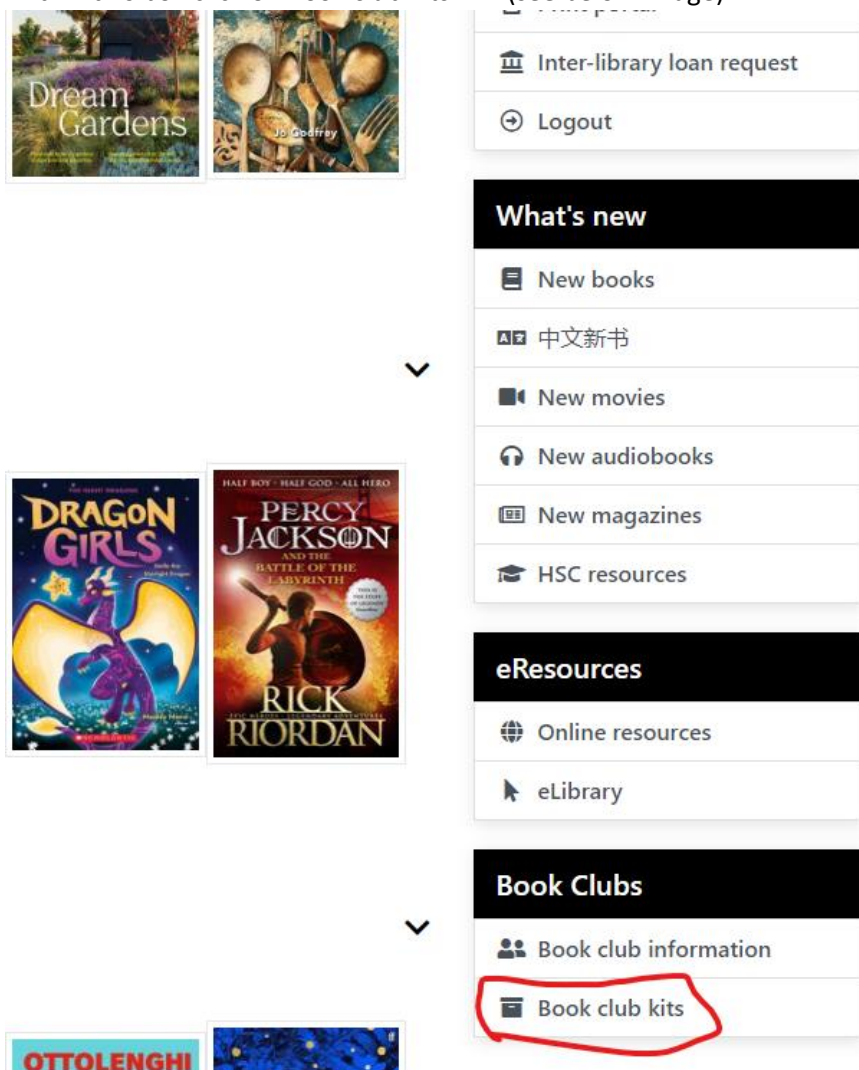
Dream Gardens

Jo Godfrey

Inter-library loan request

Logout

What's new

New books

中文新书

New movies

New audiobooks

New magazines

HSC resources

DRAGON GIRLS

HALF BOY · HALF GOD · ALL HERO

PERCY JACKSON AND THE BATTLE OF THE LABYRINTH

RICK RIORDAN

eResources

Online resources

eLibrary

Book Clubs

Book club information

Book club kits

OTTOLENGHI